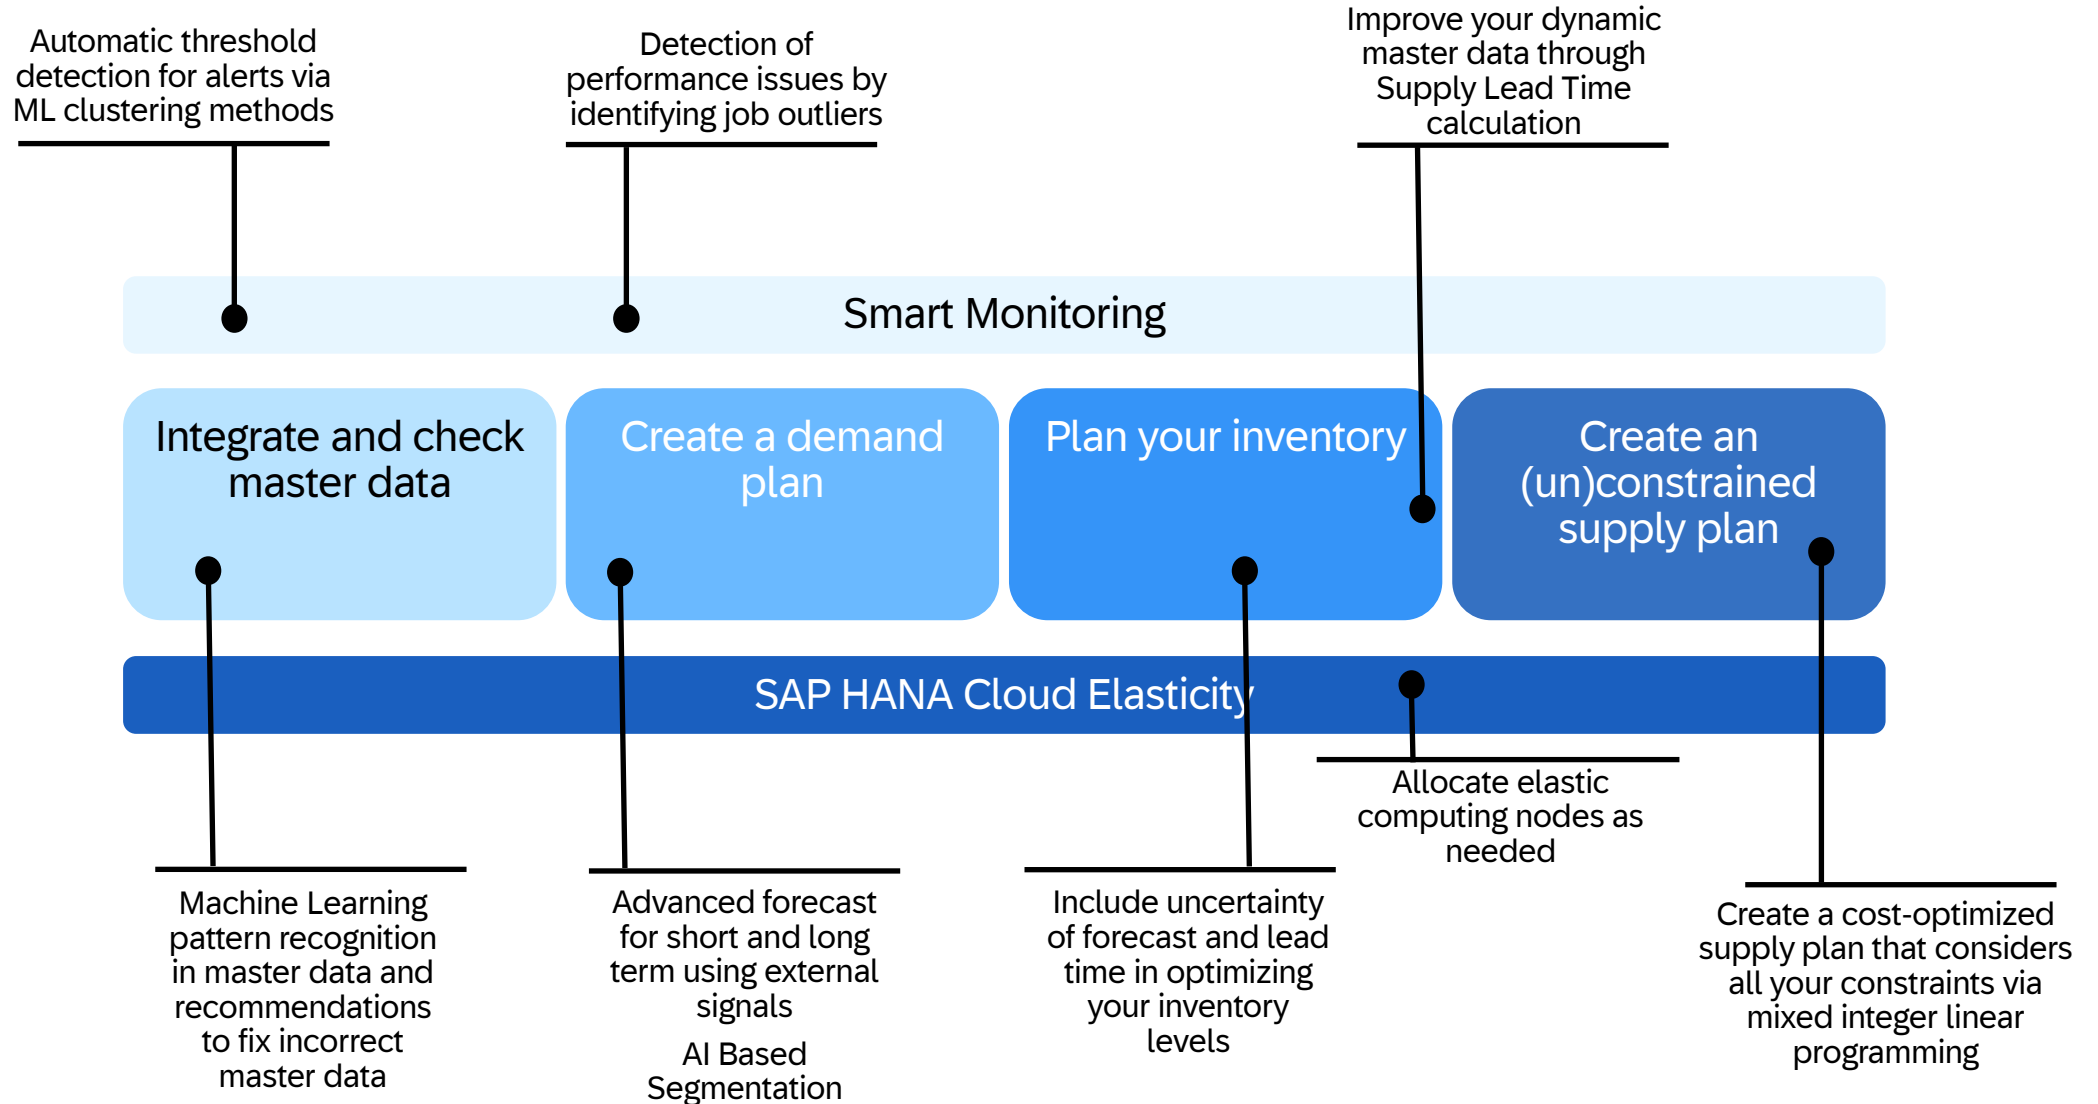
Automatic threshold detection for alerts via ML clustering methods

Detection of performance issues by identifying job outliers

Improve your dynamic master data through Supply Lead Time calculation

Smart Monitoring

Integrate and check master data

Create a demand plan

Plan your inventory

Create an (un)constrained supply plan

SAP HANA Cloud Elasticity

Allocate elastic computing nodes as needed

Machine Learning pattern recognition in master data and recommendations to fix incorrect master data

Advanced forecast for short and long term using external signals

AI Based Segmentation

Include uncertainty of forecast and lead time in optimizing your inventory levels

Create a cost-optimized supply plan that considers all your constraints via mixed integer linear programming